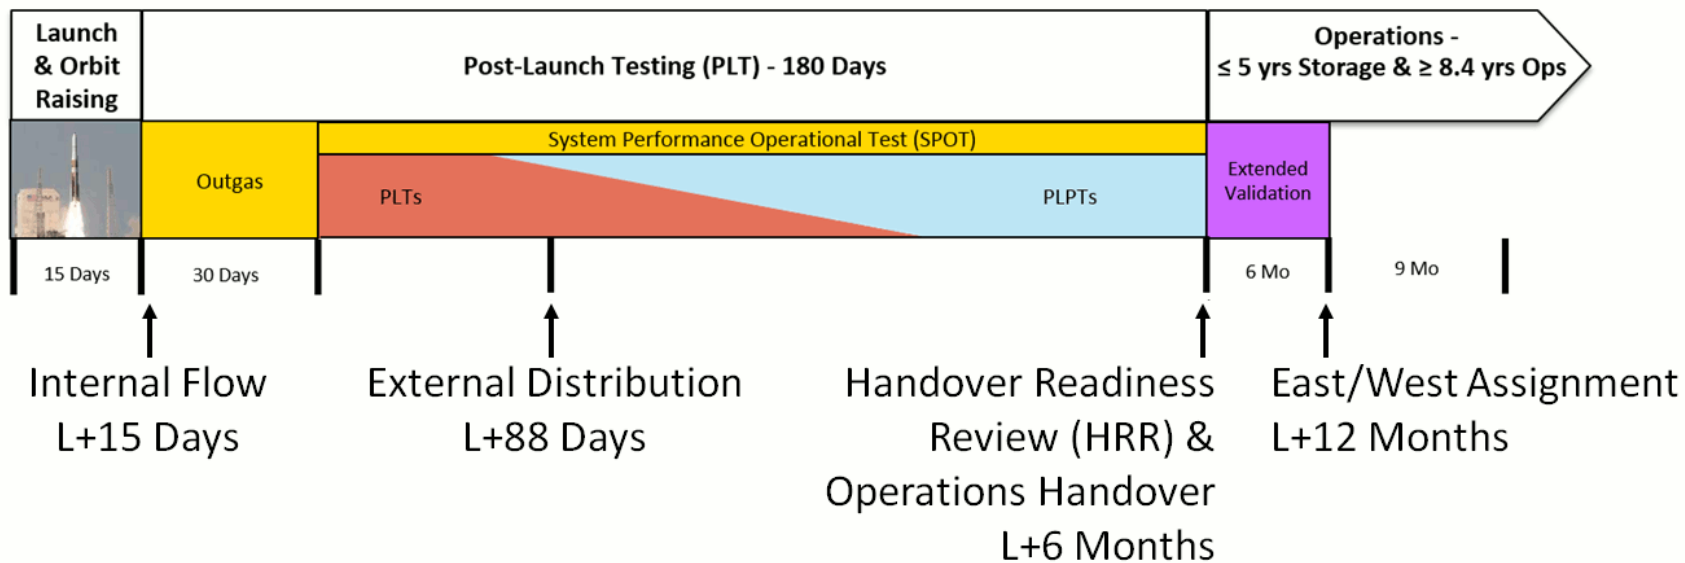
Launch & Orbit Raising

Post-Launch Testing (PLT) - 180 Days

Operations - $\leq$ 5 yrs Storage & $\geq$ 8.4 yrs Ops

Outgas

System Performance Operational Test (SPOT)

PLTs

PLPTs

Extended Validation

15 Days

30 Days

6 Mo

9 Mo

Internal Flow L+15 Days

External Distribution L+88 Days

Handover Readiness Review (HRR) & Operations Handover L+6 Months

East/West Assignment L+12 Months